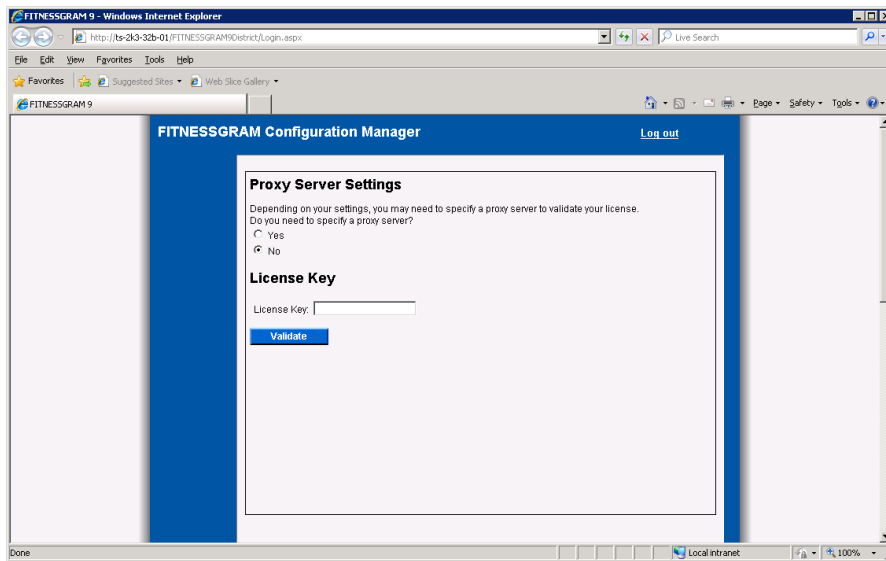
FITNESSGRAM 9 - Windows Internet Explorer

http://ts-2k3-32b-01/FITNESSGRAM9District/Login.aspx

Live Search

File Edit View Favorites Tools Help

Favorites Suggested Sites Web Slice Gallery

FITNESSGRAM 9

Page Safety Tools

FITNESSGRAM Configuration Manager

Log out

Proxy Server Settings

Depending on your settings, you may need to specify a proxy server to validate your license. Do you need to specify a proxy server?

Yes

No

License Key

License Key:

Validate

Done

Local intranet

100%